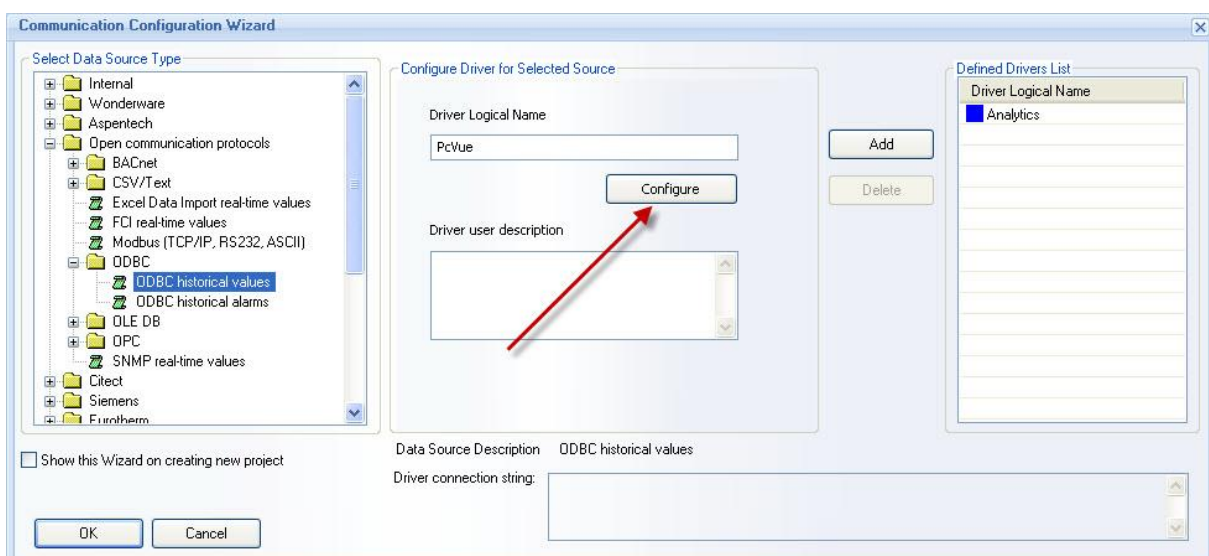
Communication Configuration Wizard

Select Data Source Type

Internal
Wonderware
Aspentech
Open communication protocols
BACnet
CSV/Text
Excel Data Import real-time values
FCI real-time values
Modbus (TCP/IP, RS232, ASCII)
ODBC
ODBC historical values
ODBC historical alarms
OLE DB
OPC
SNMP real-time values
Citect
Siemens
Eurotherm

Configure Driver for Selected Source

Driver Logical Name

PcVue

Configure

Driver user description

Add

Delete

Defined Drivers List

| Driver Logical Name |
|---|
| Analytics |

Show this Wizard on creating new project

Data Source Description ODBC historical values

Driver connection string:

OK

Cancel